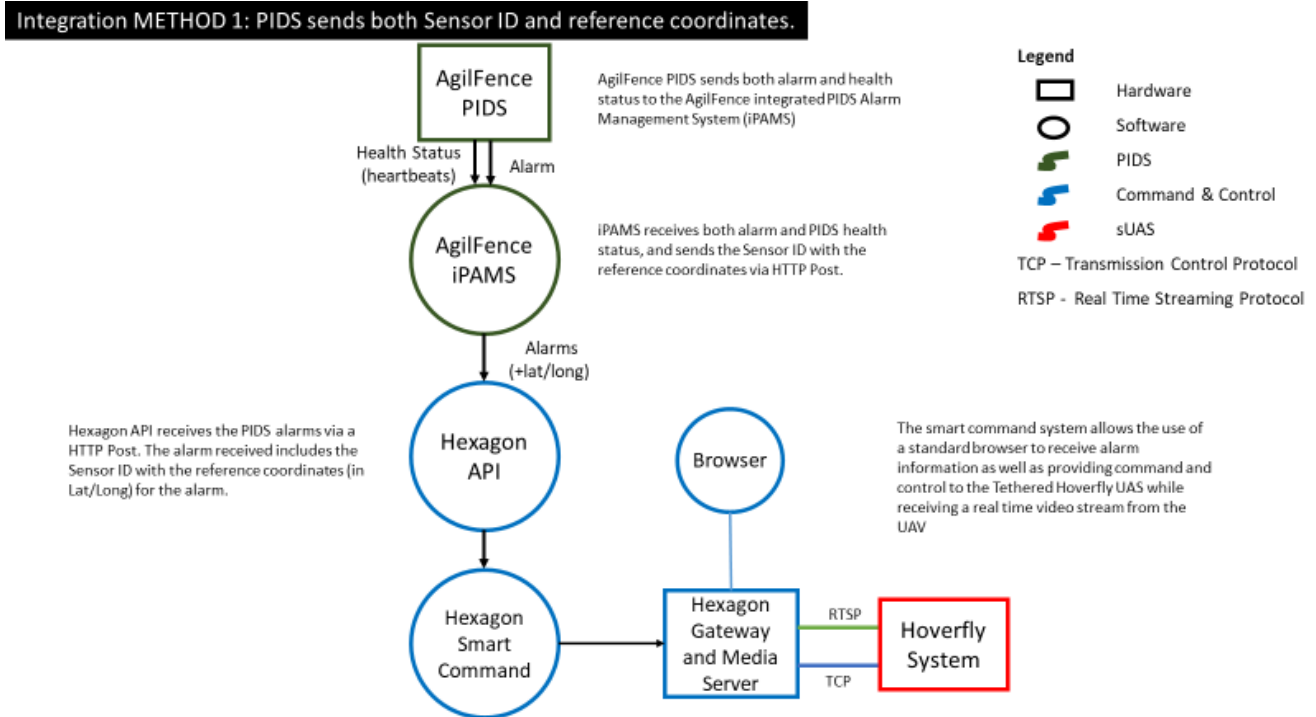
Integration METHOD 1: PIDS sends both Sensor ID and reference coordinates.

AgilFence PIDS

AgilFence PIDS sends both alarm and health status to the AgilFence integrated PIDS Alarm Management System (iPAMS)

Legend
Hardware
Software
PIDS
Command & Control
sUAS
TCP – Transmission Control Protocol
RTSP - Real Time Streaming Protocol

Health Status (heartbeats)
Alarm

AgilFence iPAMS

iPAMS receives both alarm and PIDS health status, and sends the Sensor ID with the reference coordinates via HTTP Post.

Alarms (+lat/long)

Hexagon API receives the PIDS alarms via a HTTP Post. The alarm received includes the Sensor ID with the reference coordinates (in Lat/Long) for the alarm.

Hexagon API

Browser

The smart command system allows the use of a standard browser to receive alarm information as well as providing command and control to the Tethered Hoverfly UAS while receiving a real time video stream from the UAV

Hexagon Smart Command

Hexagon Gateway and Media Server

RTSP
TCP

Hoverfly System